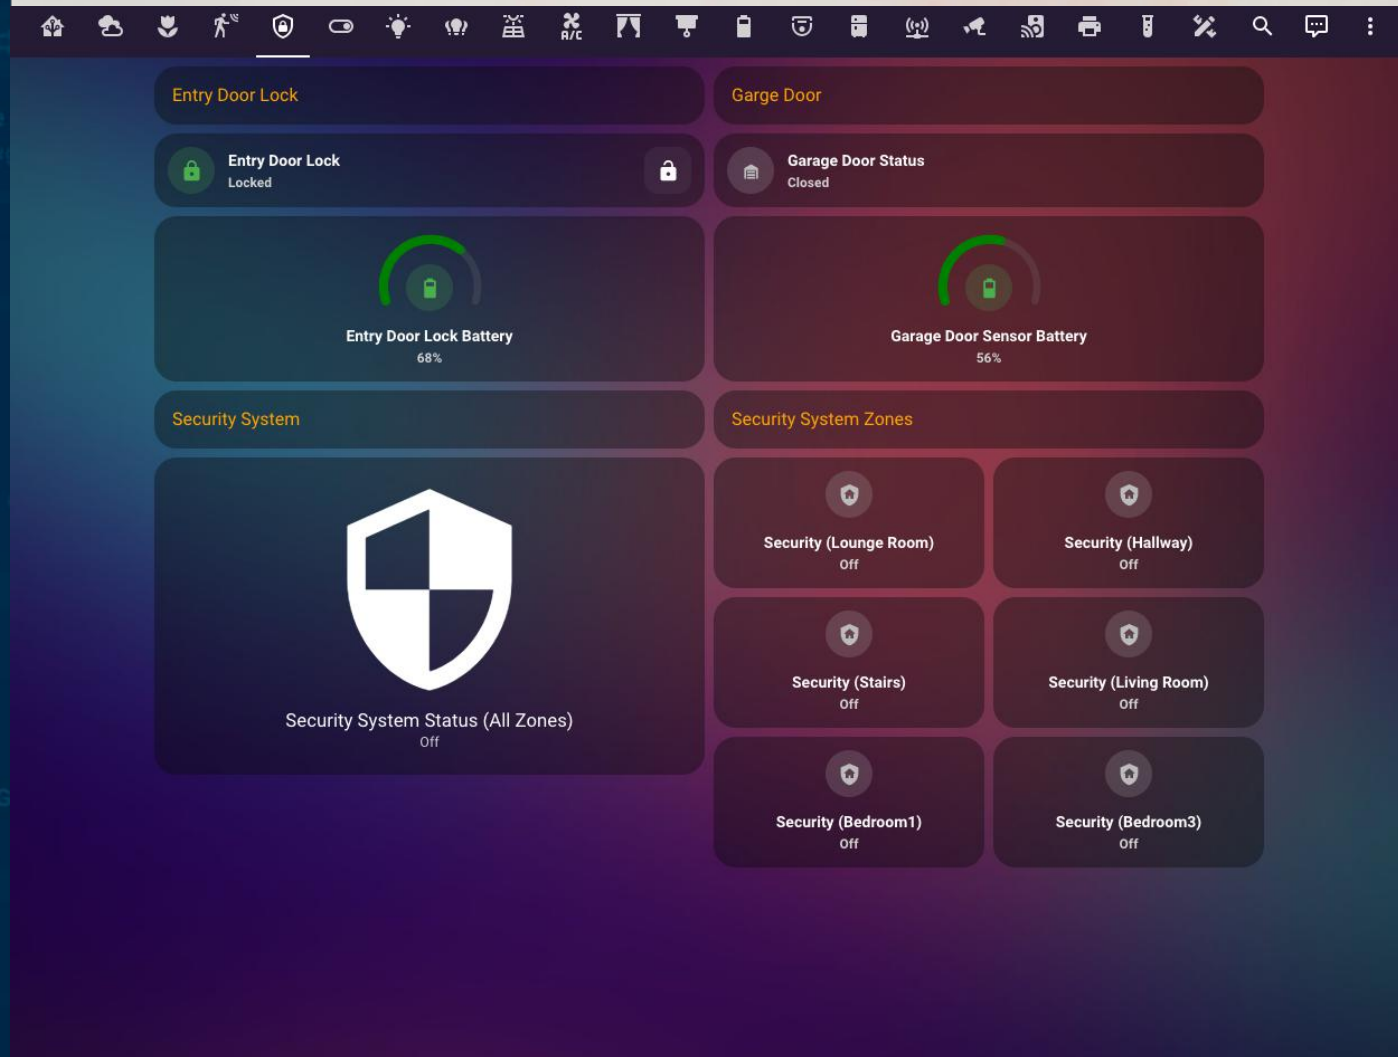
A/C

Entry Door Lock

Entry Door Lock
Locked

Entry Door Lock Battery
68%

Garge Door

Garage Door Status
Closed

Garage Door Sensor Battery
56%

Security System

Security System Status (All Zones)
Off

Security System Zones

Security (Lounge Room)
Off

Security (Hallway)
Off

Security (Stairs)
Off

Security (Living Room)
Off

Security (Bedroom1)
Off

Security (Bedroom3)
Off